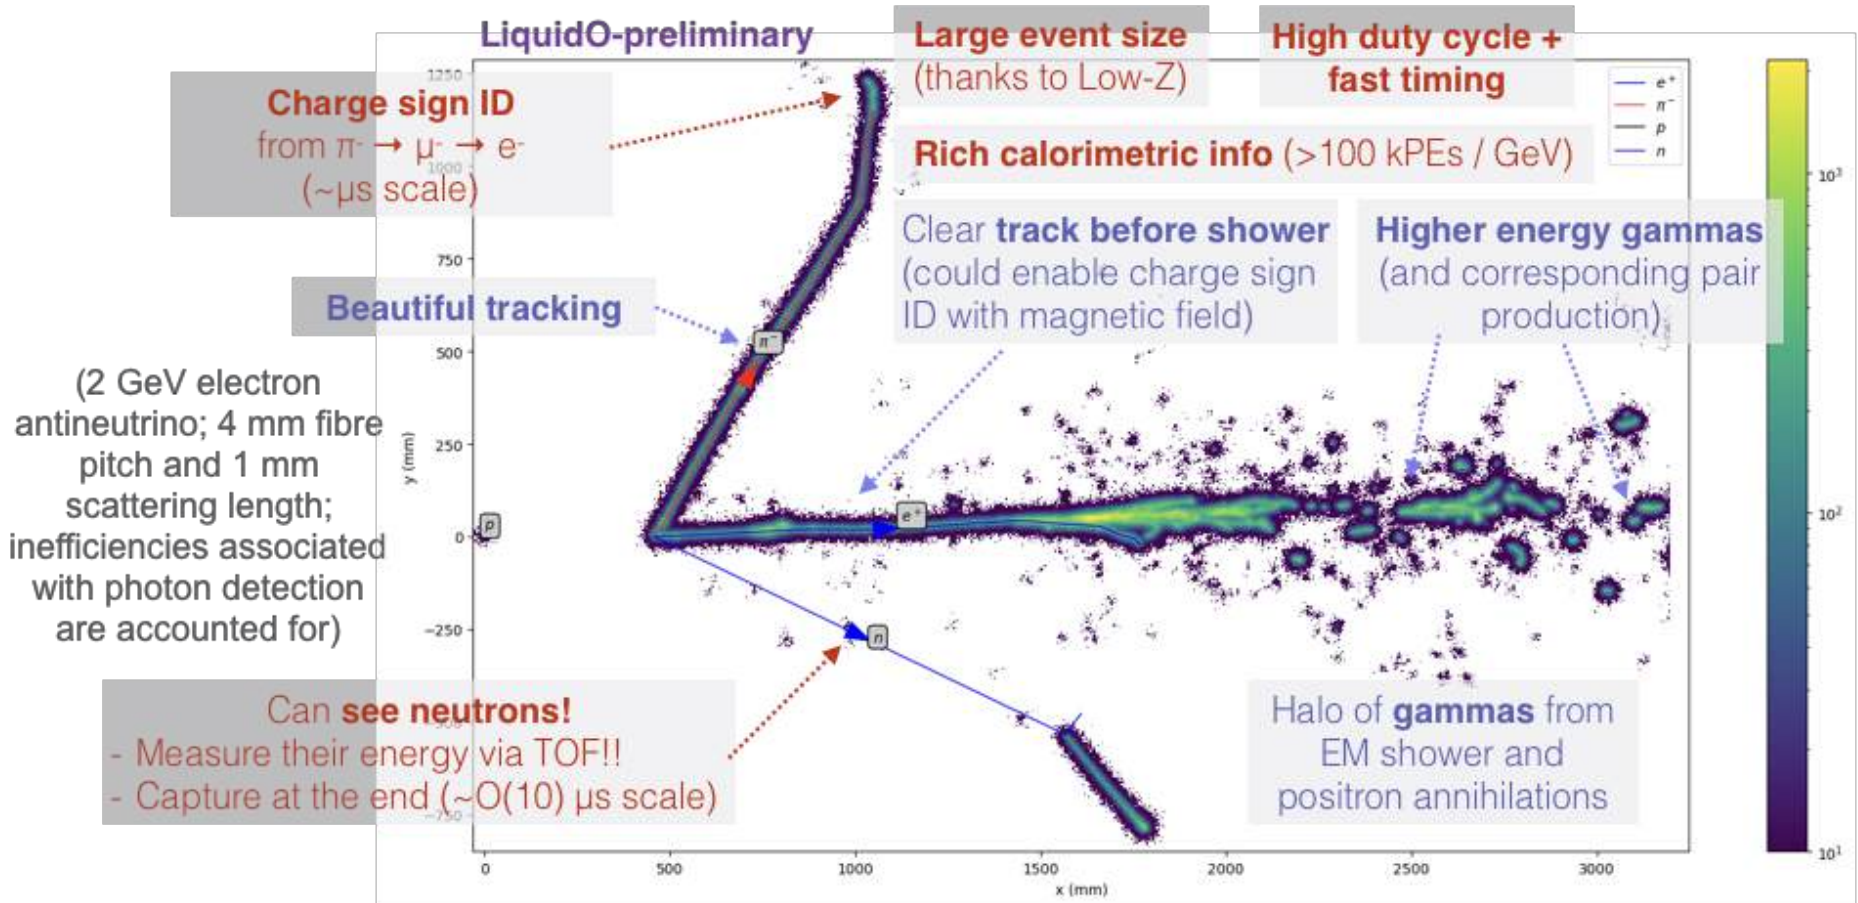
LiquidO-preliminary

Large event size (thanks to Low-Z)

High duty cycle + fast timing

Charge sign ID from $\pi^- \rightarrow \mu^- \rightarrow e^-$ (~μs scale)

Rich calorimetric info (>100 kPEs / GeV)

Clear **track before shower** (could enable charge sign ID with magnetic field)

Higher energy gammas (and corresponding pair production)

Beautiful tracking

(2 GeV electron antineutrino; 4 mm fibre pitch and 1 mm scattering length; inefficiencies associated with photon detection are accounted for)

Can **see neutrons!**
- Measure their energy via TOF!!
- Capture at the end (~O(10) μs scale)

Halo of **gammas** from EM shower and positron annihilations

$e^+$
$\pi^-$
$p$
$n$

1250
1000
750
500
250
0
−250
−750
y (mm)

0
500
1000
1500
2000
2500
3000
x (mm)

$10^3$
$10^2$
$10^1$

$\pi^-$
$e^+$
$p$
$n$